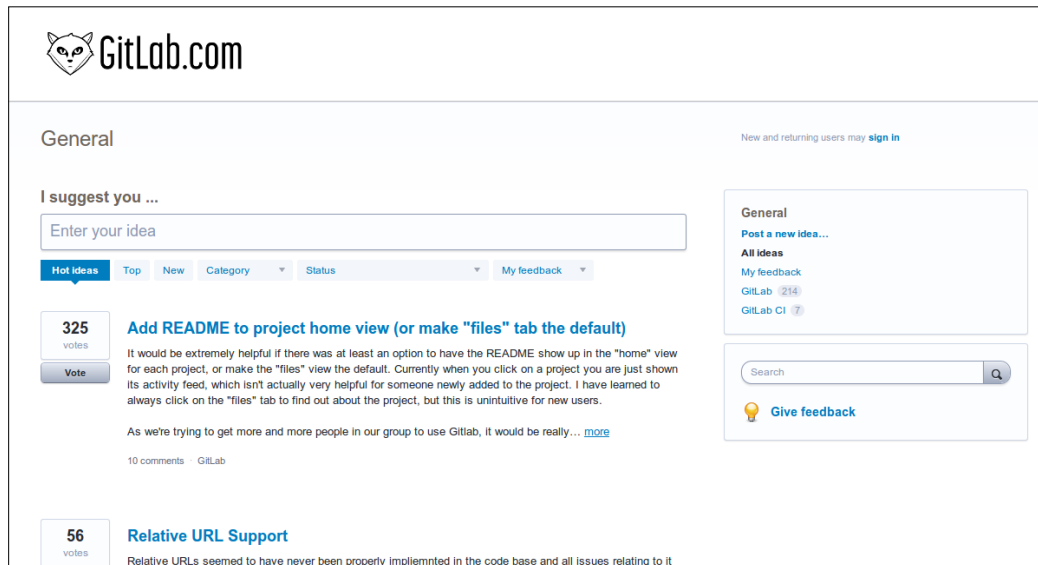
GitLab.com

General

New and returning users may sign in

I suggest you ...

Enter your idea

Hot ideas | Top | New | Category | Status | My feedback

325
votes
Vote

Add README to project home view (or make "files" tab the default)

It would be extremely helpful if there was at least an option to have the README show up in the "home" view for each project, or make the "files" view the default. Currently when you click on a project you are just shown its activity feed, which isn't actually very helpful for someone newly added to the project. I have learned to always click on the "files" tab to find out about the project, but this is unintuitive for new users.

As we're trying to get more and more people in our group to use Gitlab, it would be really… more

10 comments · GitLab

56
votes

Relative URL Support

Relative URLs seemed to have never been properly impliemnted in the code base and all issues relating to it

General
Post a new idea…
All ideas
My feedback
GitLab 214
GitLab CI 7

Search

Give feedback